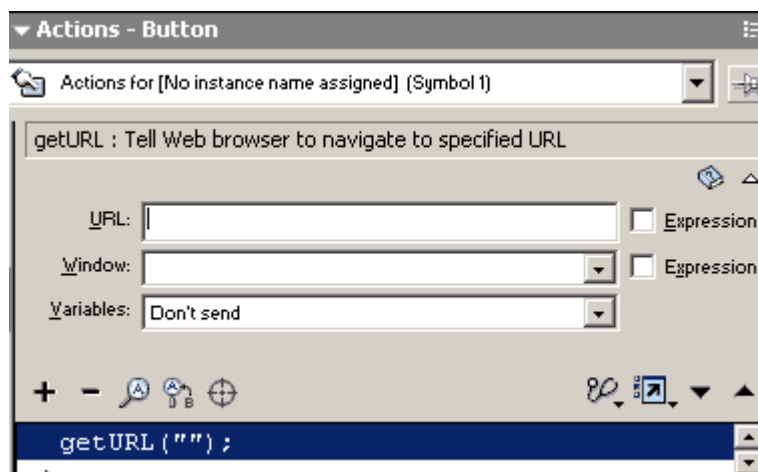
Actions - Button

Actions for [No instance name assigned] (Symbol 1)

getURL : Tell Web browser to navigate to specified URL

URL:
Expression

Window:
Expression

Variables: Don't send

+ −

getURL("");